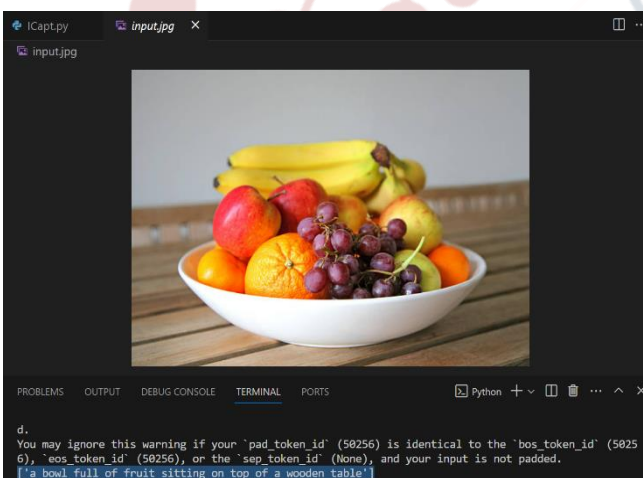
ICapt.py input.jpg ×

input.jpg

PROBLEMS OUTPUT DEBUG CONSOLE TERMINAL PORTS

Python + ∨ ··· ^ ×

d.
You may ignore this warning if your `pad_token_id` (50256) is identical to the `bos_token_id` (50256), `eos_token_id` (50256), or the `sep_token_id` (None), and your input is not padded.
['a bowl full of fruit sitting on top of a wooden table']